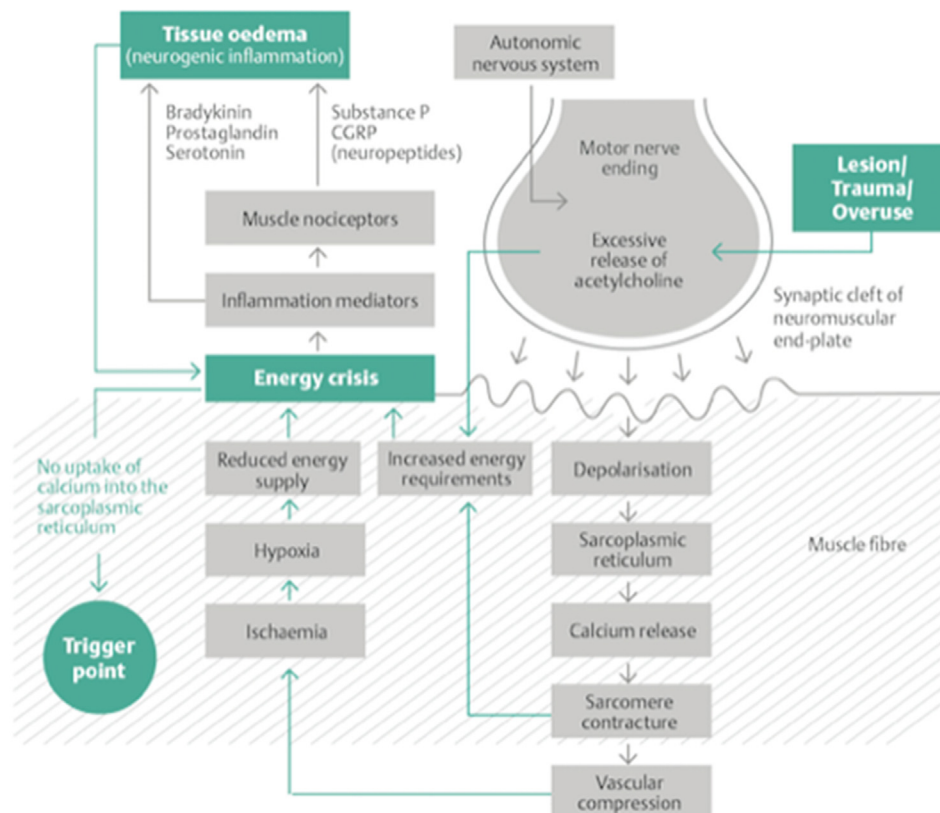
Tissue oedema
(neurogenic inflammation)

Autonomic nervous system

Bradykinin
Prostaglandin
Serotonin

Substance P
CGRP
(neuropeptides)

Motor nerve ending

Lesion/ Trauma/ Overuse

Muscle nociceptors

Excessive release of acetylcholine

Inflammation mediators

Synaptic cleft of neuromuscular end-plate

Energy crisis

No uptake of calcium into the sarcoplasmic reticulum

Reduced energy supply

Increased energy requirements

Depolarisation

Hypoxia

Sarcoplasmic reticulum

Muscle fibre

Trigger point

Ischaemia

Calcium release

Sarcomere contracture

Vascular compression